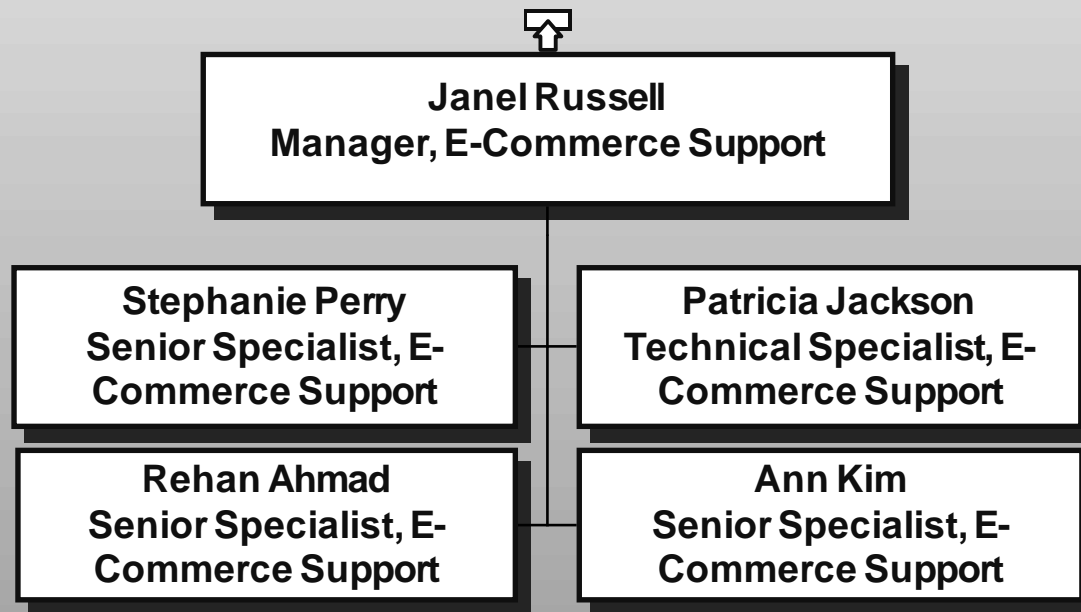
Janel Russell
Manager, E-Commerce Support

Stephanie Perry
Senior Specialist, E-Commerce Support

Patricia Jackson
Technical Specialist, E-Commerce Support

Rehan Ahmad
Senior Specialist, E-Commerce Support

Ann Kim
Senior Specialist, E-Commerce Support